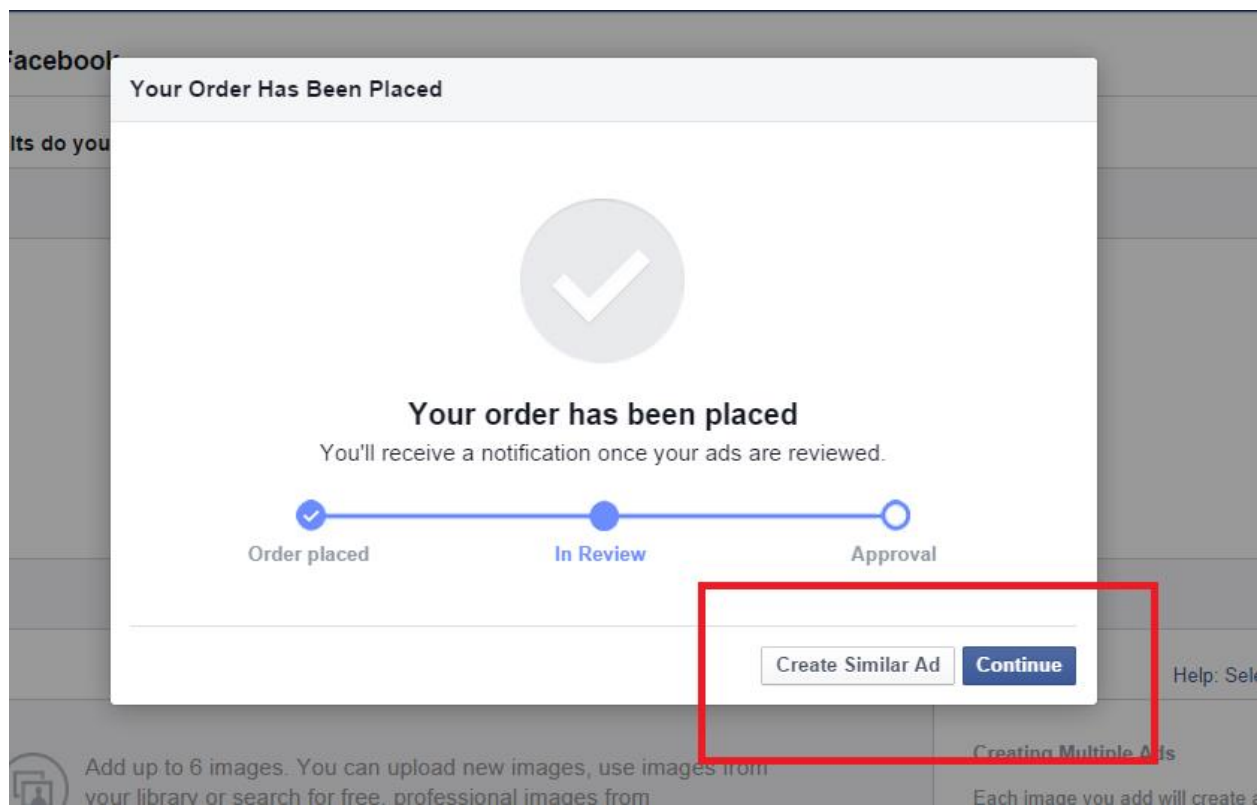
Faceboo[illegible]

lts do you

Your Order Has Been Placed

Your order has been placed

You'll receive a notification once your ads are reviewed.

Order placed

In Review

Approval

Create Similar Ad

Continue

Help: Sel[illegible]

Add up to 6 images. You can upload new images, use images from your library or search for free, professional images from

Creating Multiple Ads

Each image you add will create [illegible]